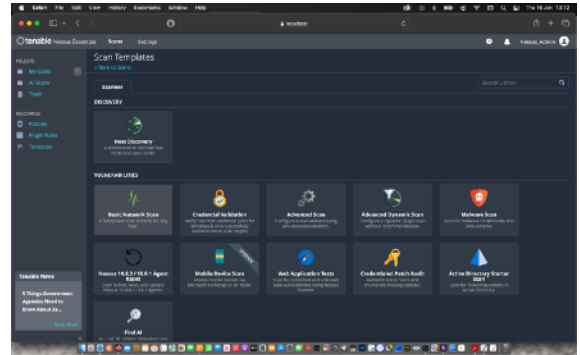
Safari File Edit View History Bookmarks Window Help

Thu 16 Jan 13:12

localhost

tenable Nessus Essentials Scans Settings

nessus_admin

FOLDERS

My Scans

All Scans

Trash

RESOURCES

Policies

Plugin Rules

Terrascan

Scan Templates

< Back to Scans

Scanner

Search Library

DISCOVERY

Host Discovery

VULNERABILITIES

Basic Network Scan

Credential Validation

Advanced Scan

Advanced Dynamic Scan

Malware Scan

Nessus 10.8.3 / 10.8.1 Agent: Rabbit

Mobile Device Scan

Web Application Tests

Credentialed Patch Audit

Active Directory Starter Scan

Find AI

Tenable News

5 Things Government Agencies Need to Know About 2o...

Read More